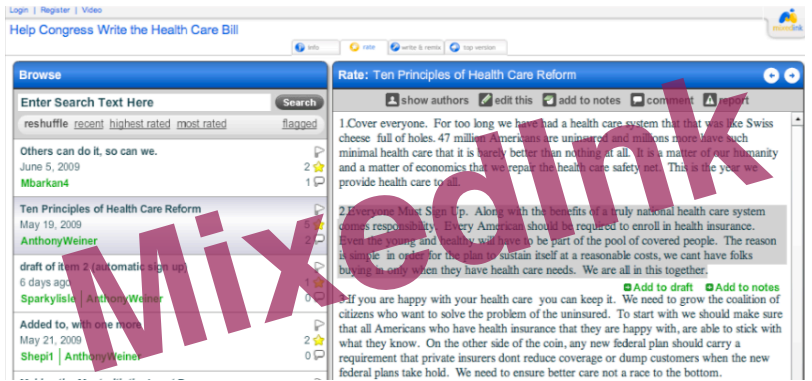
Login | Register | Video

Help Congress Write the Health Care Bill

info rate write & remix top version

mixedink

Browse

Enter Search Text Here Search

reshuffle recent highest rated most rated flagged

Others can do it, so can we.
June 5, 2009 2
Mbarkan4 1

Ten Principles of Health Care Reform
May 19, 2009 5
AnthonyWeiner 1

draft of item 2 (automatic sign up)
6 days ago
Sparkylisle | AnthonyWeiner 0

Added to, with one more
May 21, 2009 2
Shepi1 | AnthonyWeiner 0

Rate: Ten Principles of Health Care Reform

show authors edit this add to notes comment report

1.Cover everyone. For too long we have had a health care system that that was like Swiss cheese full of holes. 47 million Americans are uninsured and millions more have such minimal health care that it is barely better than nothing at all. It is a matter of our humanity and a matter of economics that we repair the health care safety net. This is the year we provide health care to all.

2.Everyone Must Sign Up. Along with the benefits of a truly national health care system comes responsibility. Every American should be required to enroll in health insurance. Even the young and healthy will have to be part of the pool of covered people. The reason is simple: in order for the plan to sustain itself at a reasonable costs, we cant have folks buying in only when they have health care needs. We are all in this together.

Add to draft Add to notes

3.If you are happy with your health care you can keep it. We need to grow the coalition of citizens who want to solve the problem of the uninsured. To start with we should make sure that all Americans who have health insurance that they are happy with, are able to stick with what they know. On the other side of the coin, any new federal plan should carry a requirement that private insurers dont reduce coverage or dump customers when the new federal plans take hold. We need to ensure better care not a race to the bottom.

Mixedink